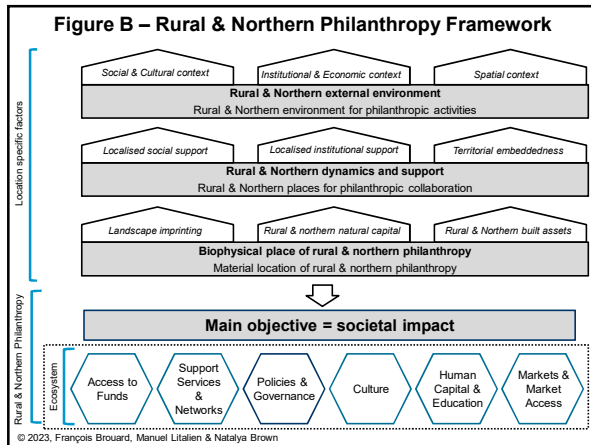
Figure B – Rural & Northern Philanthropy Framework

Location specific factors

Social & Cultural context

Institutional & Economic context

Spatial context

Rural & Northern external environment
Rural & Northern environment for philanthropic activities

Localised social support

Localised institutional support

Territorial embeddedness

Rural & Northern dynamics and support
Rural & Northern places for philanthropic collaboration

Landscape imprinting

Rural & northern natural capital

Rural & Northern built assets

Biophysical place of rural & northern philanthropy
Material location of rural & northern philanthropy

Rural & Northern Philanthropy

Main objective = societal impact

Ecosystem

Access to Funds

Support Services & Networks

Policies & Governance

Culture

Human Capital & Education

Markets & Market Access

© 2023, François Brouard, Manuel Litalien & Natalya Brown